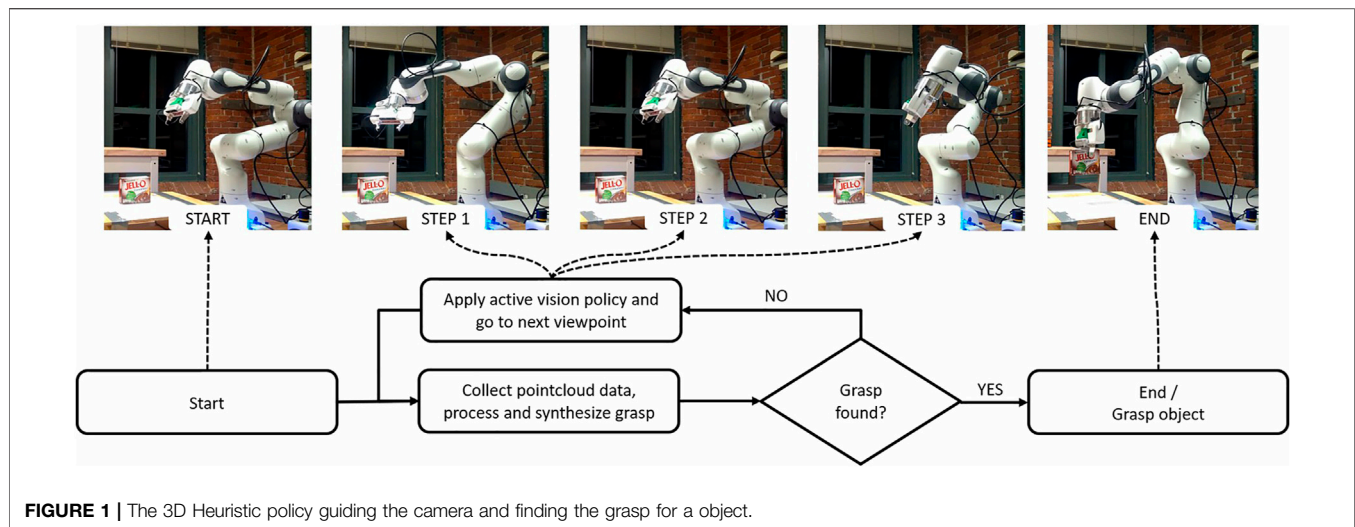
START

STEP 1

STEP 2

STEP 3

END

Apply active vision policy and go to next viewpoint

NO

Start

Collect pointcloud data, process and synthesize grasp

Grasp found?

YES

End / Grasp object

**FIGURE 1 |** The 3D Heuristic policy guiding the camera and finding the grasp for a object.